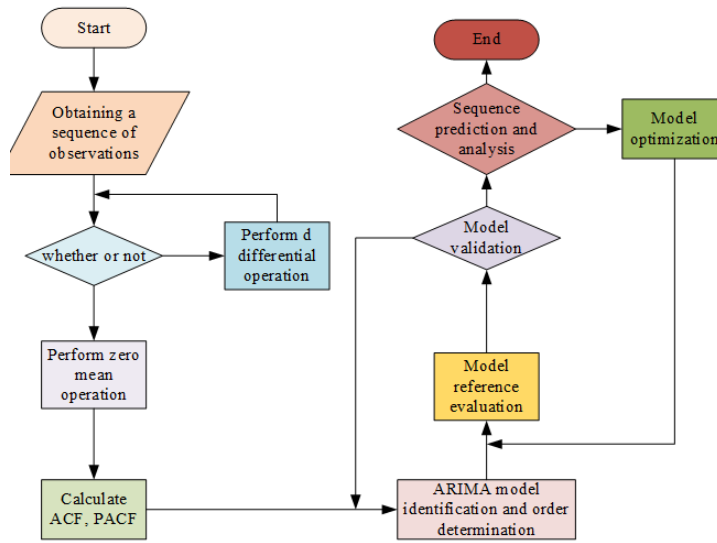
Start

Obtaining a sequence of observations

whether or not

Perform d differential operation

Perform zero mean operation

Calculate ACF, PACF

ARIMA model identification and order determination

Model reference evaluation

Model validation

Sequence prediction and analysis

End

Model optimization